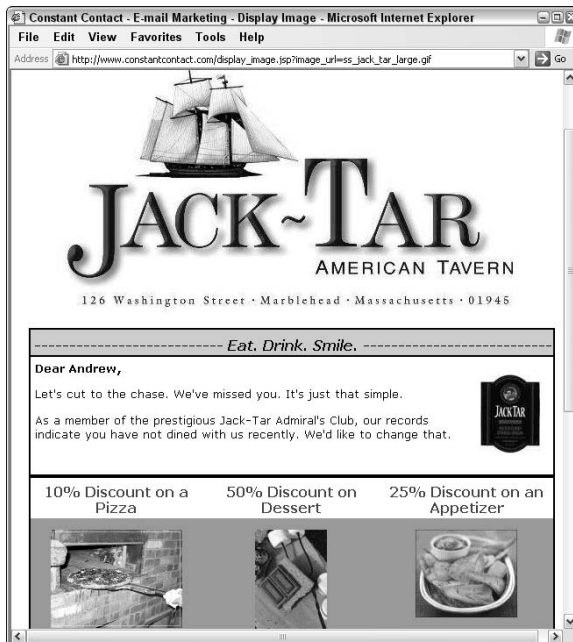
Constant Contact - E-mail Marketing - Display Image - Microsoft Internet Explorer

File Edit View Favorites Tools Help

Address http://www.constantcontact.com/display_image.jsp?image_url=ss_jack_tar_large.gif Go

JACK~TAR
AMERICAN TAVERN

126 Washington Street · Marblehead · Massachusetts · 01945

--------------------------- Eat. Drink. Smile. ---------------------------

Dear Andrew,

Let's cut to the chase. We've missed you. It's just that simple.

As a member of the prestigious Jack-Tar Admiral's Club, our records indicate you have not dined with us recently. We'd like to change that.

JACK TAR

10% Discount on a Pizza

50% Discount on Dessert

25% Discount on an Appetizer